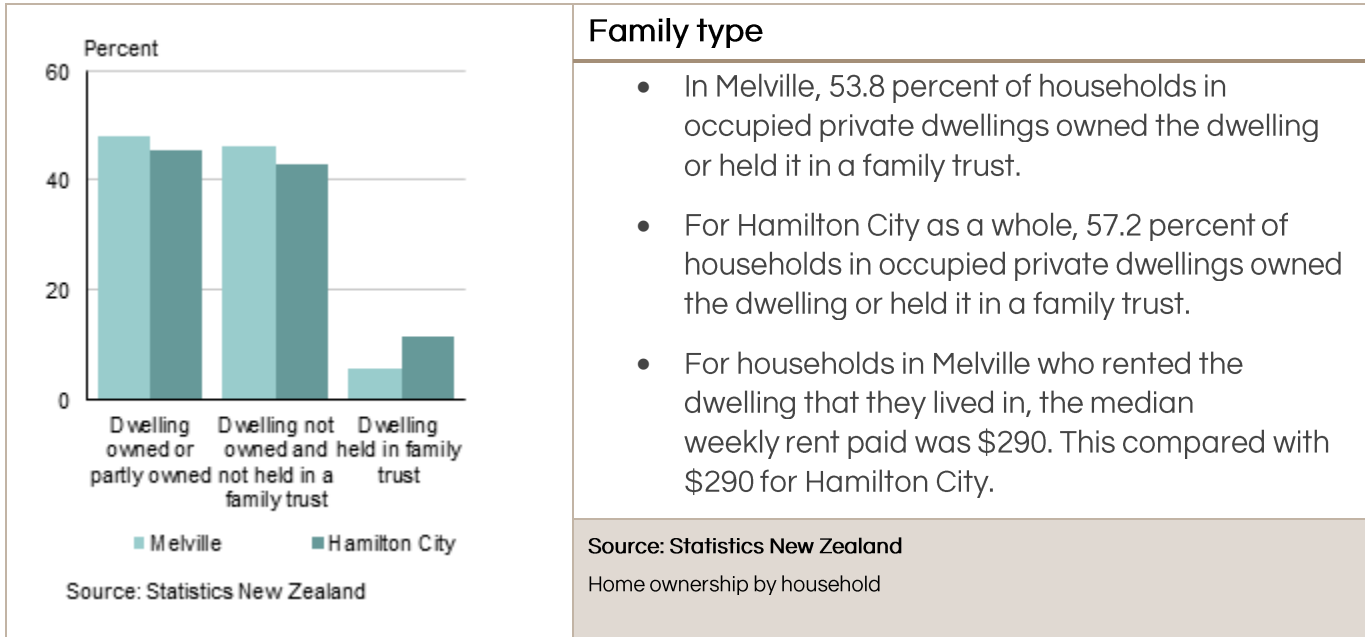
Percent

60

40

20

0

Dwelling owned or partly owned

Dwelling not owned and not held in a family trust

Dwelling held in family trust

Melville

Hamilton City

Source: Statistics New Zealand

Family type

- In Melville, 53.8 percent of households in occupied private dwellings owned the dwelling or held it in a family trust.
- For Hamilton City as a whole, 57.2 percent of households in occupied private dwellings owned the dwelling or held it in a family trust.
- For households in Melville who rented the dwelling that they lived in, the median weekly rent paid was \$290. This compared with \$290 for Hamilton City.

Source: Statistics New Zealand

Home ownership by household